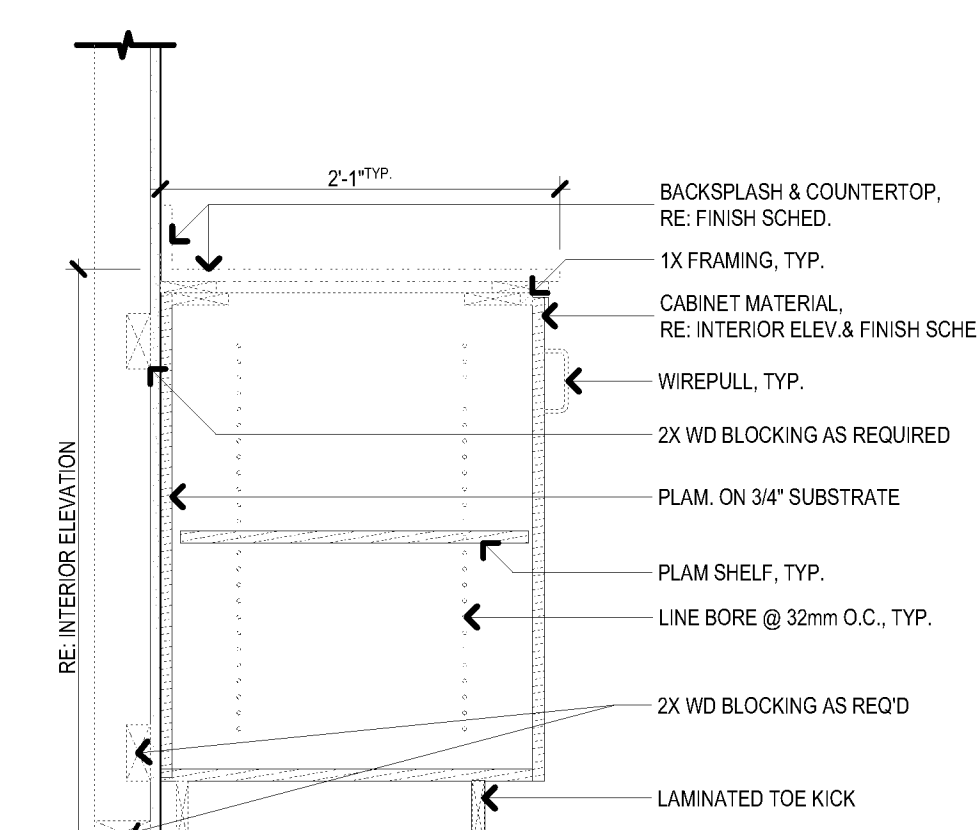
2'-1"TYP.

BACKSPLASH & COUNTERTOP, RE: FINISH SCHED.

1X FRAMING, TYP.

CABINET MATERIAL, RE: INTERIOR ELEV.& FINISH SCHE

WIREPULL, TYP.

2X WD BLOCKING AS REQUIRED

PLAM. ON 3/4" SUBSTRATE

PLAM SHELF, TYP.

LINE BORE @ 32mm O.C., TYP.

2X WD BLOCKING AS REQ'D

LAMINATED TOE KICK

RE: INTERIOR ELEVATION